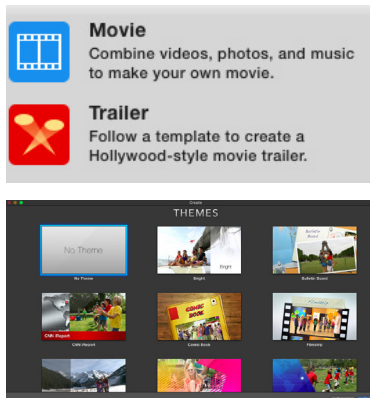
Movie
Combine videos, photos, and music to make your own movie.

Trailer
Follow a template to create a Hollywood-style movie trailer.

Create

THEMES

No Theme

No Theme

Bright

Bright

Bulletin Board

Bulletin Board

CNN iReport

CNN iReport

COMIC BOOK

Comic Book

Filmstrip